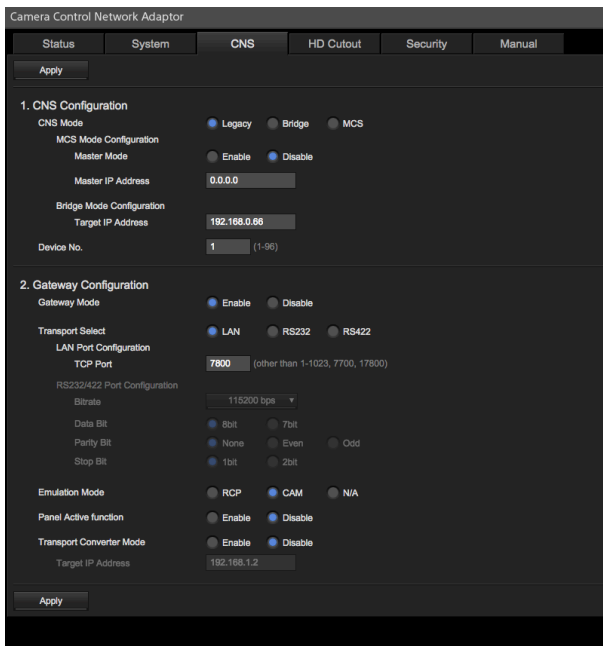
Camera Control Network Adaptor

Status | System | CNS | HD Cutout | Security | Manual

Apply

1. CNS Configuration

CNS Mode Legacy Bridge MCS

MCS Mode Configuration

Master Mode Enable Disable

Master IP Address 0.0.0.0

Bridge Mode Configuration

Target IP Address 192.168.0.66

Device No. 1 (1-96)

2. Gateway Configuration

Gateway Mode Enable Disable

Transport Select LAN RS232 RS422

LAN Port Configuration

TCP Port 7800 (other than 1-1023, 7700, 17800)

RS232/422 Port Configuration

Bitrate 115200 bps

Data Bit 8bit 7bit

Parity Bit None Even Odd

Stop Bit 1bit 2bit

Emulation Mode RCP CAM N/A

Panel Active function Enable Disable

Transport Converter Mode Enable Disable

Target IP Address 192.168.1.2

Apply